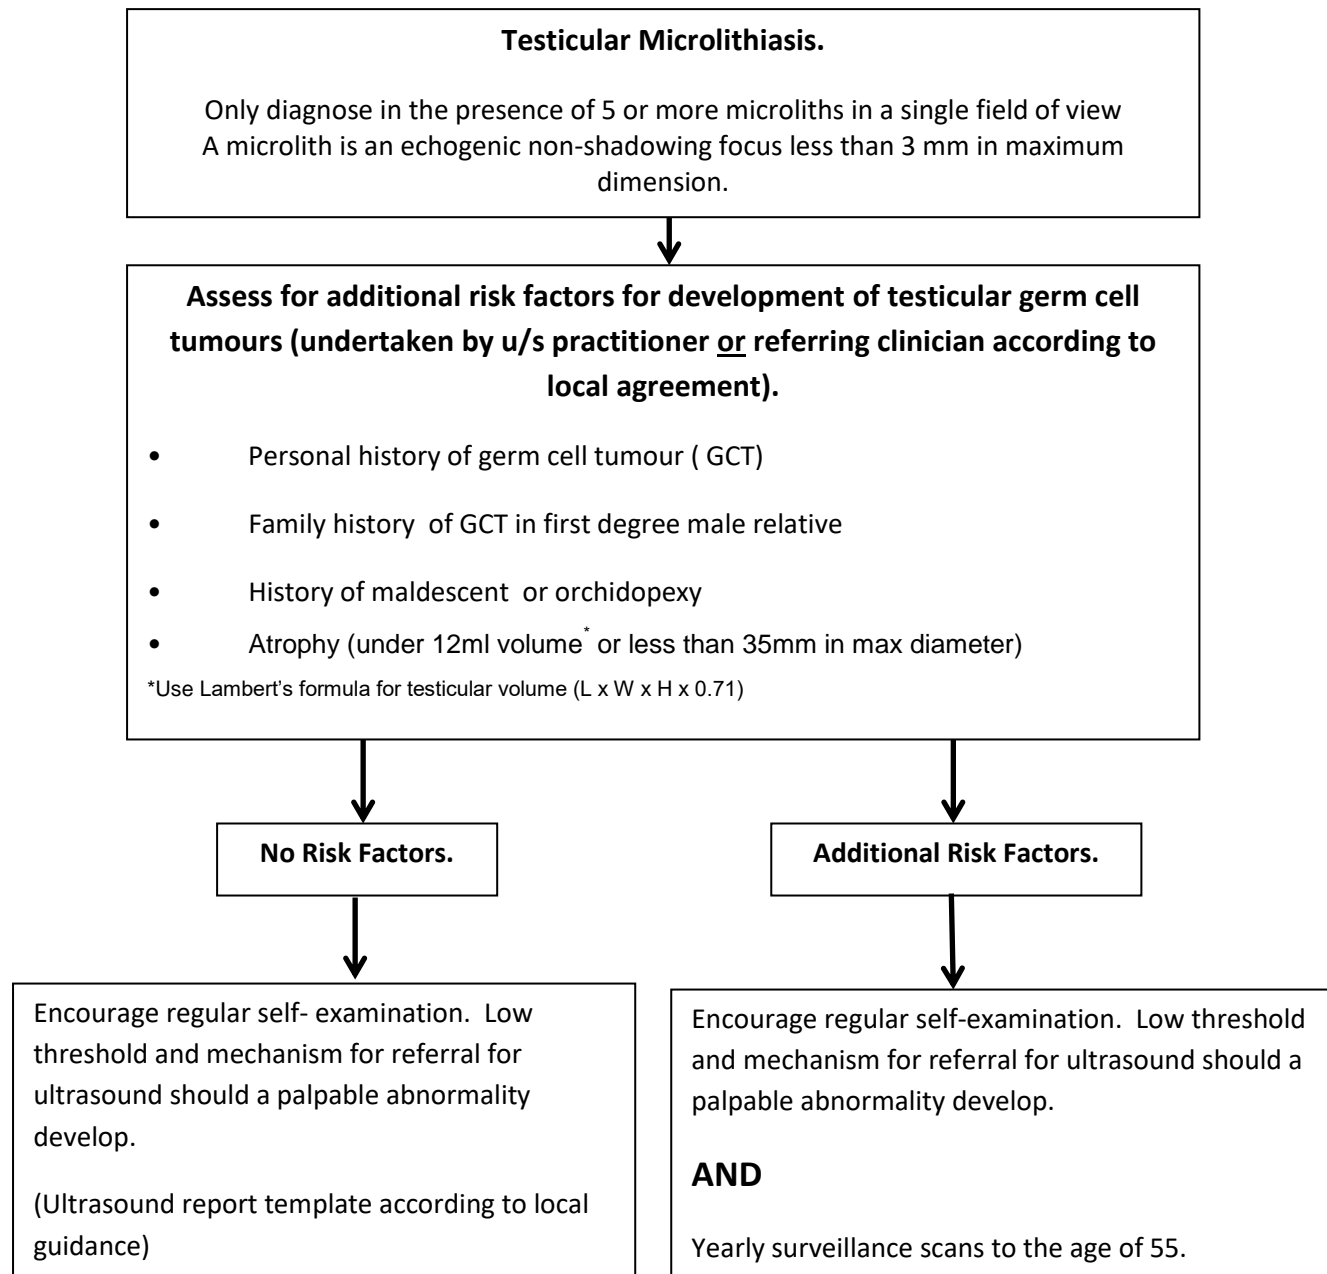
**Testicular Microlithiasis.**

Only diagnose in the presence of 5 or more microliths in a single field of view
A microlith is an echogenic non-shadowing focus less than 3 mm in maximum dimension.

**Assess for additional risk factors for development of testicular germ cell tumours (undertaken by u/s practitioner or referring clinician according to local agreement).**

• Personal history of germ cell tumour ( GCT)

• Family history of GCT in first degree male relative

• History of maldescent or orchidopexy

• Atrophy (under 12ml volume* or less than 35mm in max diameter)

*Use Lambert's formula for testicular volume (L x W x H x 0.71)

**No Risk Factors.**

**Additional Risk Factors.**

Encourage regular self- examination. Low threshold and mechanism for referral for ultrasound should a palpable abnormality develop.

(Ultrasound report template according to local guidance)

Encourage regular self-examination. Low threshold and mechanism for referral for ultrasound should a palpable abnormality develop.

**AND**

Yearly surveillance scans to the age of 55.